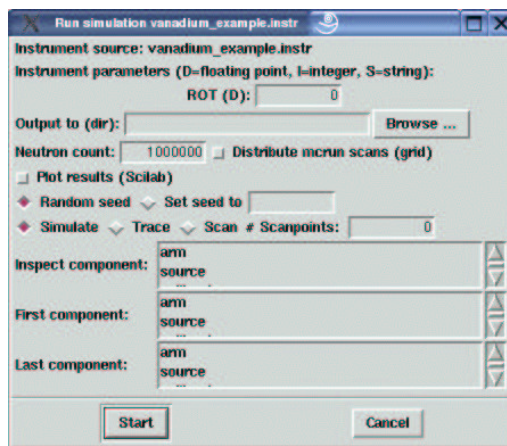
Run simulation vanadium_example.instr

Instrument source: vanadium_example.instr

Instrument parameters (D=floating point, I=integer, S=string):

ROT (D): 0

Output to (dir): Browse ...

Neutron count: 1000000 Distribute mcrun scans (grid)

Plot results (Scilab)

Random seed Set seed to

Simulate Trace Scan # Scanpoints: 0

Inspect component: arm source

First component: arm source

Last component: arm source

Start Cancel